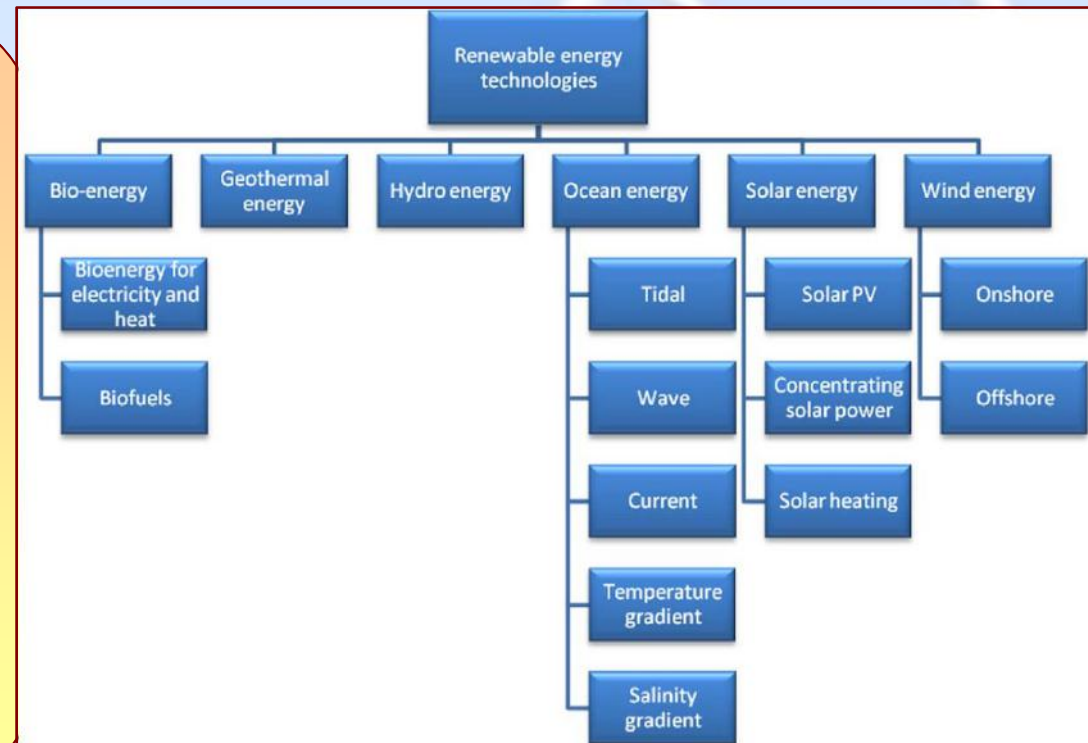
Renewable energy technologies

Bio-energy

Bioenergy for electricity and heat

Biofuels

Geothermal energy

Hydro energy

Ocean energy

Tidal

Wave

Current

Temperature gradient

Salinity gradient

Solar energy

Solar PV

Concentrating solar power

Solar heating

Wind energy

Onshore

Offshore